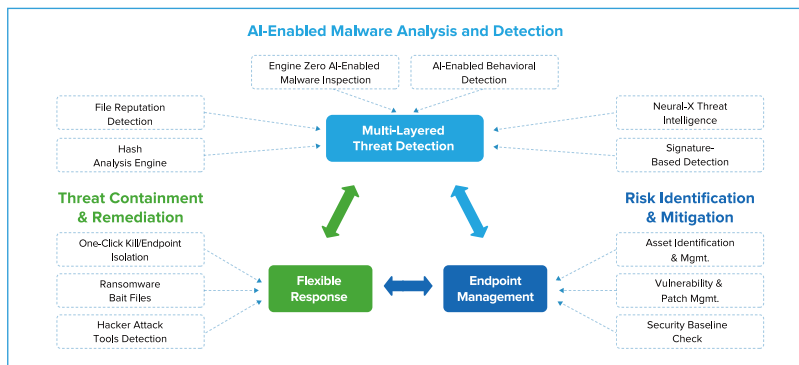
AI-Enabled Malware Analysis and Detection

Engine Zero AI-Enabled Malware Inspection

AI-Enabled Behavioral Detection

File Reputation Detection

Hash Analysis Engine

Multi-Layered Threat Detection

Neural-X Threat Intelligence

Signature-Based Detection

Threat Containment & Remediation

Risk Identification & Mitigation

One-Click Kill/Endpoint Isolation

Ransomware Bait Files

Hacker Attack Tools Detection

Flexible Response

Endpoint Management

Asset Identification & Mgmt.

Vulnerability & Patch Mgmt.

Security Baseline Check